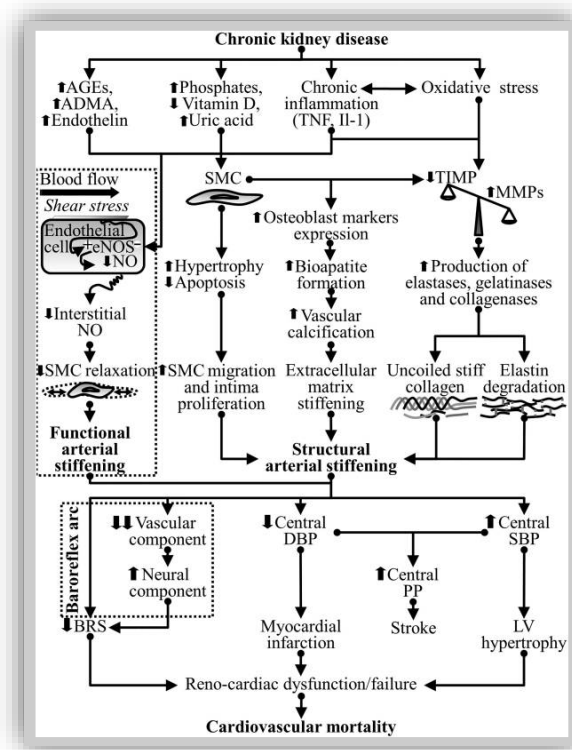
Chronic kidney disease

⬆AGEs, ⬆ADMA, ⬆Endothelin

⬆Phosphates, ⬇Vitamin D, ⬆Uric acid

Chronic inflammation (TNF, Il-1)

Oxidative stress

Blood flow

Shear stress

Endothelial cell

eNOS

⬇NO

⬇Interstitial NO

⬇SMC relaxation

Functional arterial stiffening

SMC

⬇TIMP

⬆MMPs

⬆Hypertrophy ⬇Apoptosis

⬆SMC migration and intima proliferation

⬆Osteoblast markers expression

⬆Bioapatite formation

⬆Vascular calcification

Extracellular matrix stiffening

⬆Production of elastases, gelatinases and collagenases

Uncoiled stiff collagen

Elastin degradation

Structural arterial stiffening

Baroreflex arc

⬇⬇Vascular component

⬆Neural component

⬇BRS

⬇Central DBP

⬆Central PP

⬆Central SBP

Myocardial infarction

Stroke

LV hypertrophy

Reno-cardiac dysfunction/failure

Cardiovascular mortality